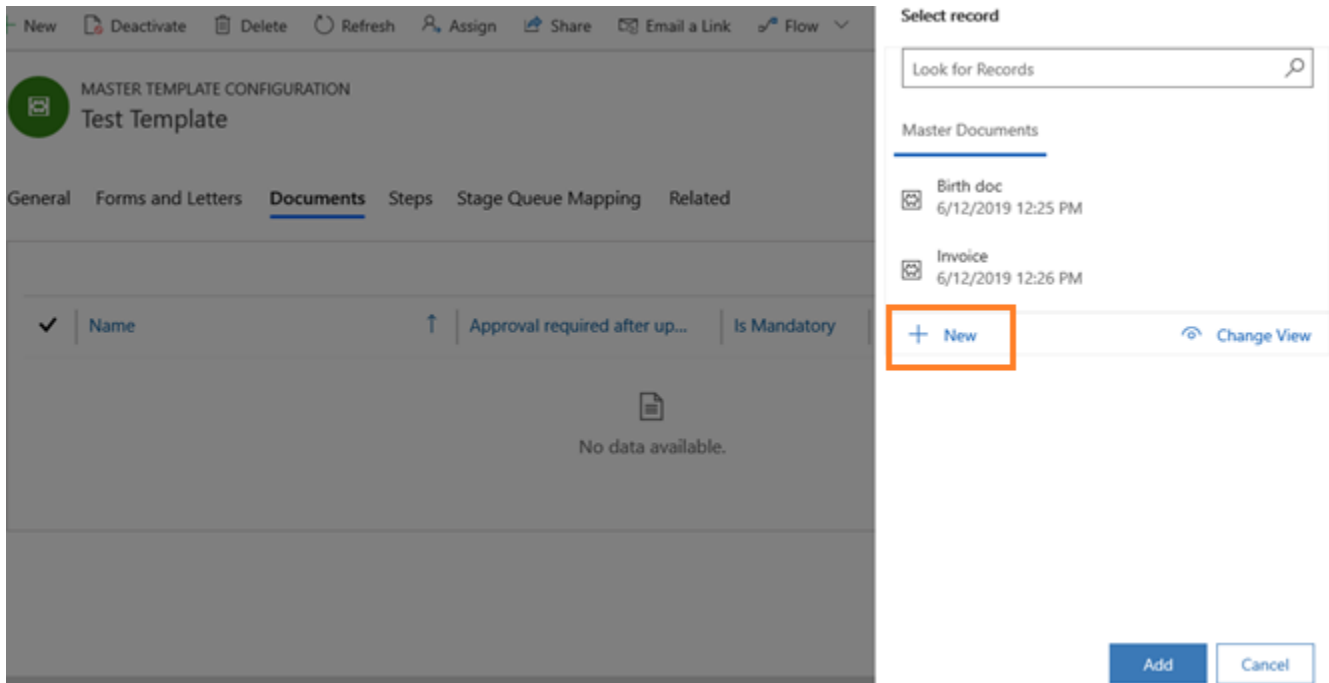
New Deactivate Delete Refresh Assign Share Email a Link Flow

MASTER TEMPLATE CONFIGURATION
Test Template

General Forms and Letters Documents Steps Stage Queue Mapping Related

| Name | Approval required after up... | Is Mandatory |
|---|---|---|

No data available.

Select record

Look for Records

Master Documents

Birth doc
6/12/2019 12:25 PM

Invoice
6/12/2019 12:26 PM

+ New

Change View

Add Cancel